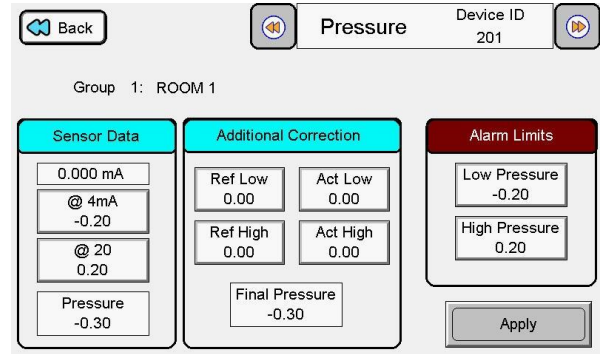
Back

Pressure

Device ID
201

Group 1: ROOM 1

Sensor Data

0.000 mA

@ 4mA
-0.20

@ 20
0.20

Pressure
-0.30

Additional Correction

Ref Low
0.00

Act Low
0.00

Ref High
0.00

Act High
0.00

Final Pressure
-0.30

Alarm Limits

Low Pressure
-0.20

High Pressure
0.20

Apply